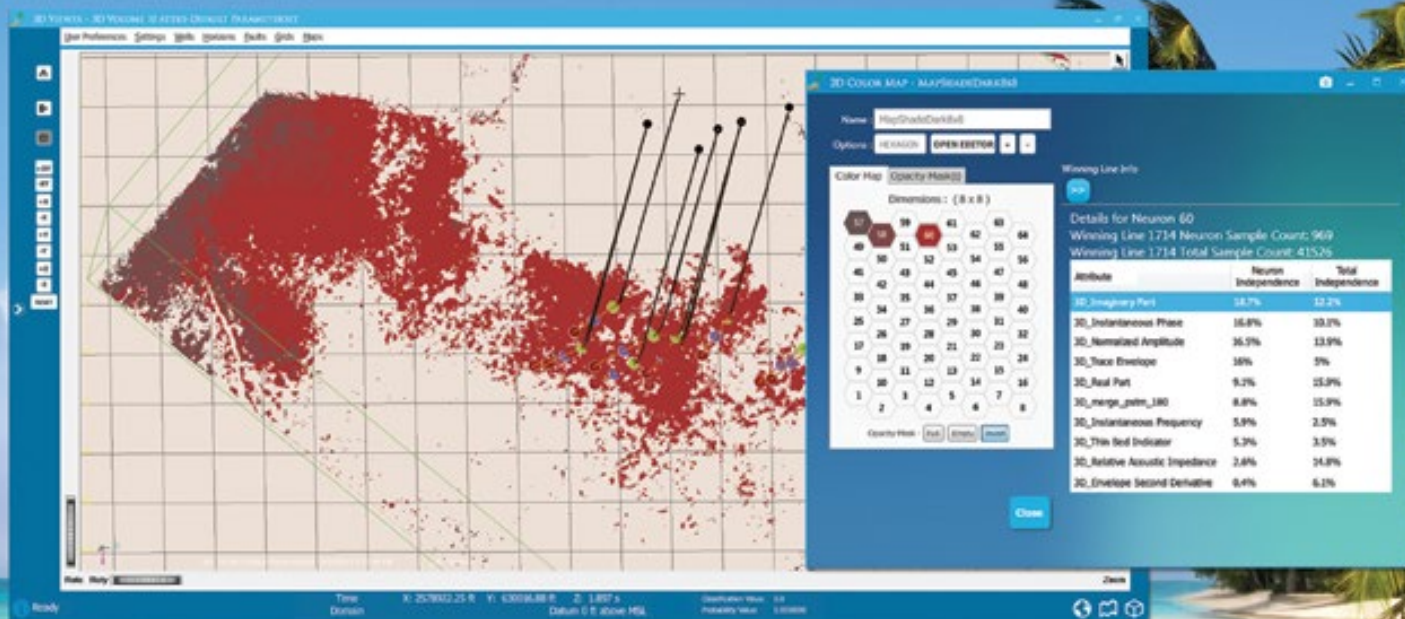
3D Viewer - 3D Volume 10 attrs Default Parameters

User Preferences Settings Wells Horizons Faults Grids Maps

2D Color Map - MapShadeDark8x8

Name MapShadeDark8x8

Options HEXAGON OPEN EDITOR + -

Color Map Opacity Mask(s)

Dimensions : ( 8 x 8 )

57 58 59 60 61 62 63 64
49 50 51 52 53 54 55 56
41 42 43 44 45 46 47 48
33 34 35 36 37 38 39 40
25 26 27 28 29 30 31 32
17 18 19 20 21 22 23 24
9 10 11 12 13 14 15 16
1 2 3 4 5 6 7 8

Opacity Mask: Full Empty Invert

Winning Line Info

Details for Neuron 60
Winning Line 1714 Neuron Sample Count: 969
Winning Line 1714 Total Sample Count: 41526

| Attribute | Neuron Independence | Total Independence |
|---|---|---|
| 3D_Imaginary Part | 18.7% | 12.2% |
| 3D_Instantaneous Phase | 16.8% | 10.1% |
| 3D_Normalized Amplitude | 16.5% | 13.9% |
| 3D_Trace Envelope | 16% | 5% |
| 3D_Real Part | 9.1% | 15.0% |
| 3D_merge_pstm_180 | 8.8% | 15.9% |
| 3D_Instantaneous Frequency | 5.9% | 2.5% |
| 3D_Thin Bed Indicator | 5.3% | 3.5% |
| 3D_Relative Acoustic Impedance | 2.6% | 14.8% |
| 3D_Envelope Second Derivative | 0.4% | 6.1% |

Close

Rate Rotz

Zoom

Ready

Time Domain X: 2578922.25 ft Y: 630016.88 ft Z: 1.897 s
Datum 0 ft above MSL
Classification Value: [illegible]
Probability Value: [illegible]